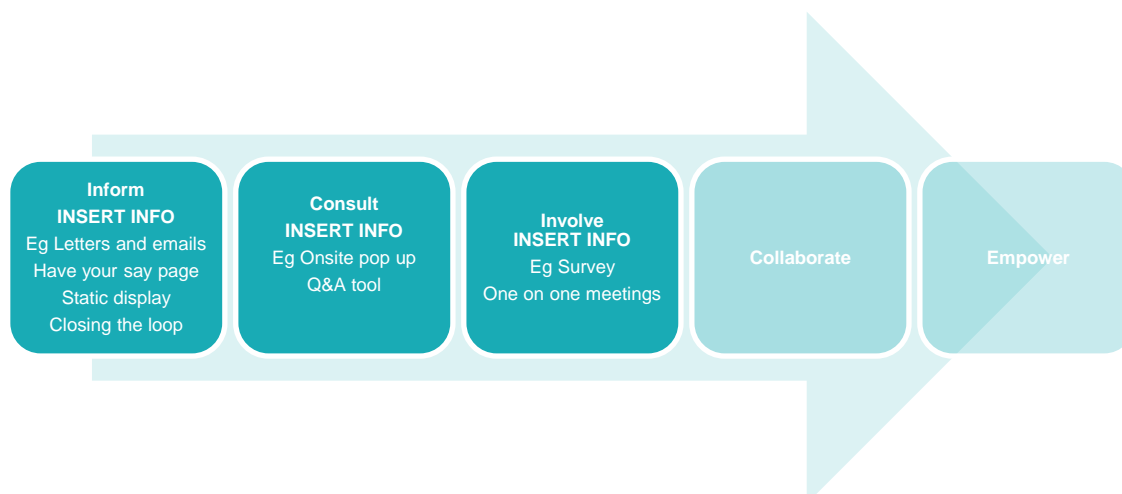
Inform
INSERT INFO
Eg Letters and emails
Have your say page
Static display
Closing the loop

Consult
INSERT INFO
Eg Onsite pop up
Q&A tool

Involve
INSERT INFO
Eg Survey
One on one meetings

Collaborate

Empower